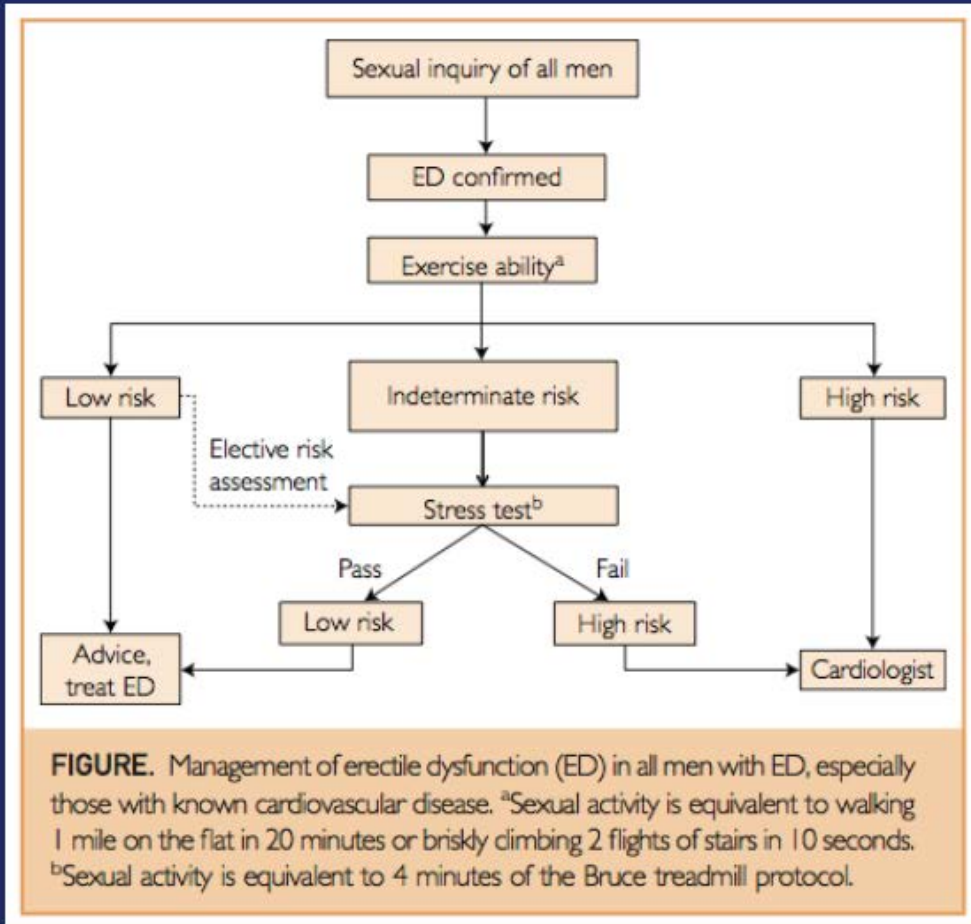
Sexual inquiry of all men

ED confirmed

Exercise ability$^a$

Low risk

Indeterminate risk

High risk

Elective risk assessment

Stress test$^b$

Pass

Fail

Low risk

High risk

Advice, treat ED

Cardiologist

FIGURE. Management of erectile dysfunction (ED) in all men with ED, especially those with known cardiovascular disease. $^a$Sexual activity is equivalent to walking 1 mile on the flat in 20 minutes or briskly climbing 2 flights of stairs in 10 seconds. $^b$Sexual activity is equivalent to 4 minutes of the Bruce treadmill protocol.